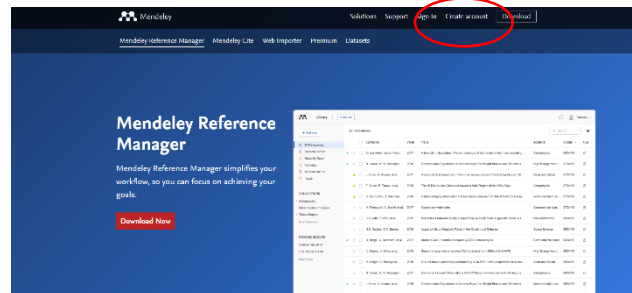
Mendeley

Solutions Support Sign In Create account Download

Mendeley Reference Manager Mendeley Lite Web Importer Premium Datasets

Mendeley Reference Manager

Mendeley Reference Manager simplifies your workflow, so you can focus on achieving your goals.

Download Now

Library

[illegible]